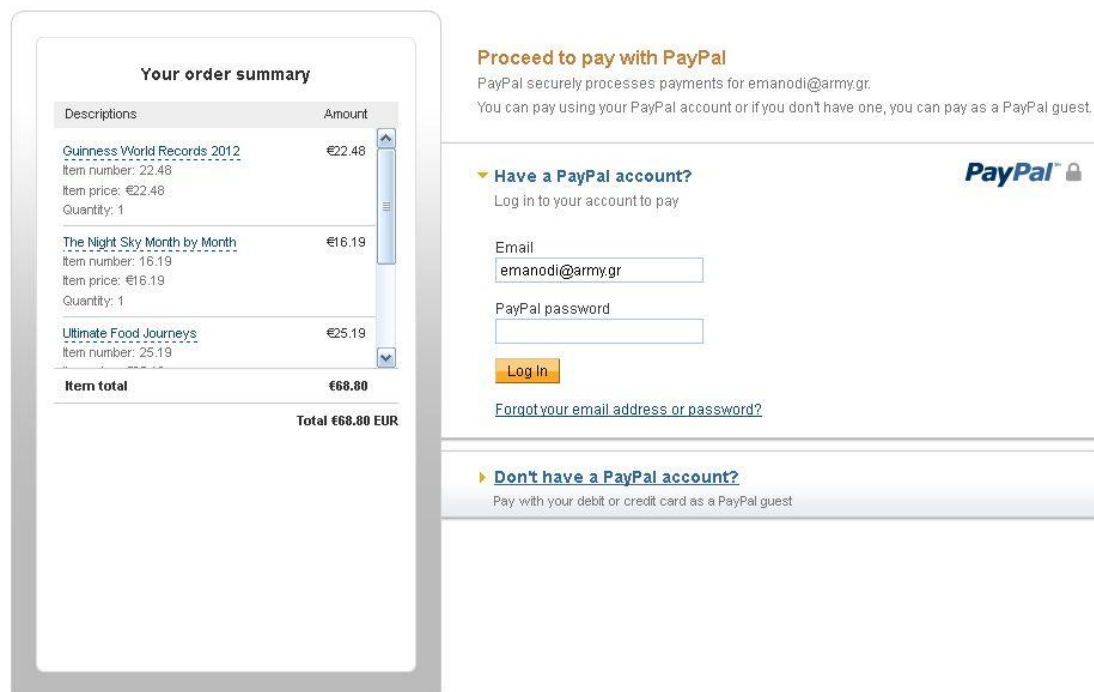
Your order summary

| Descriptions | Amount |
|---|---|
| Guinness World Records 2012<br>Item number: 22.48<br>Item price: €22.48<br>Quantity: 1 | €22.48 |
| The Night Sky Month by Month<br>Item number: 16.19<br>Item price: €16.19<br>Quantity: 1 | €16.19 |
| Ultimate Food Journeys<br>Item number: 25.19<br>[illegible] | €25.19 |
| Item total | €68.80 |

Total €68.80 EUR

Proceed to pay with PayPal

PayPal securely processes payments for emanodi@army.gr.

You can pay using your PayPal account or if you don't have one, you can pay as a PayPal guest.

Have a PayPal account?

Log in to your account to pay

PayPal

Email

emanodi@army.gr

PayPal password

Log In

Forgot your email address or password?

Don't have a PayPal account?

Pay with your debit or credit card as a PayPal guest